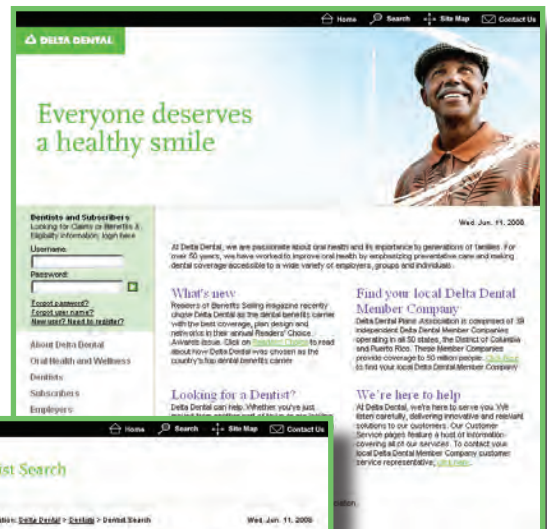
Home Search Site Map Contact Us

DELTA DENTAL

Everyone deserves a healthy smile

Dentists and Subscribers
Looking for Claims or Benefits & Eligibility information; login here

Username:

Password:

Forgot password?
Forgot user name?
New user? Need to register?

About Delta Dental
Oral Health and Wellness
Dentists
Subscribers
Employers

Wed. Jun. 11, 2008

At Delta Dental, we are passionate about oral health and its importance to generations of families. For over 50 years, we have worked to improve oral health by emphasizing preventative care and making dental coverage accessible to a wide variety of employers, groups and individuals.

What's new
Readers of Benefits Selling magazine recently chose Delta Dental as the dental benefits carrier with the best coverage, plan design and networks in their annual Readers' Choice Awards issue. Click on Readers' Choice to read about how Delta Dental was chosen as the country's top dental benefits carrier.

Find your local Delta Dental Member Company
Delta Dental Plans Association is comprised of 39 independent Delta Dental Member Companies operating in all 50 states, the District of Columbia and Puerto Rico. These Member Companies provide coverage to 50 million people. Click Here to find your local Delta Dental Member Company.

Looking for a Dentist?
Delta Dental can help. Whether you've just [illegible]

We're here to help
At Delta Dental, we're here to serve you. We listen carefully, delivering innovative and relevant solutions to our customers. Our Customer Service pages feature a host of information covering all of our services. To contact your local Delta Dental Member Company customer service representative, click here.

Home Search Site Map Contact Us

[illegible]ist Search

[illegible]tion: Delta Dental > Dentists > Dentist Search

Wed. Jun. 11, 2008

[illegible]mation.